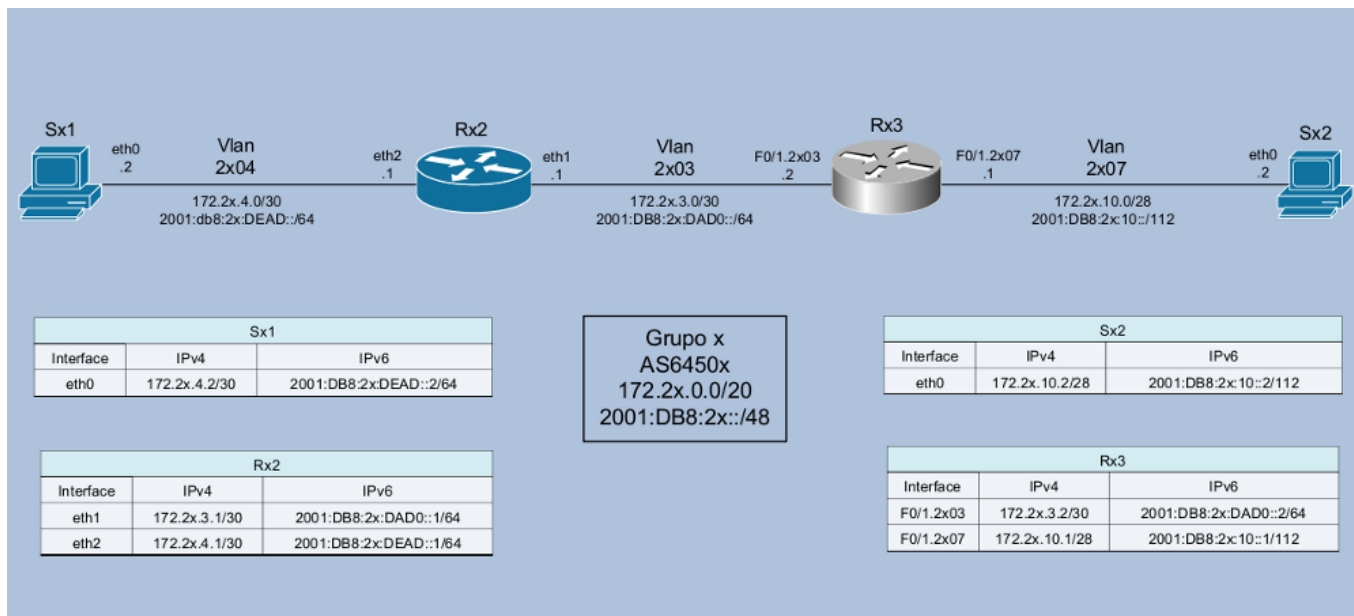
Sx1
eth0
.2
Vlan
2x04
172.2x.4.0/30
2001:db8:2x:DEAD::/64
eth2
.1
Rx2
eth1
.1
Vlan
2x03
172.2x.3.0/30
2001:DB8:2x:DAD0::/64
F0/1.2x03
.2
Rx3
F0/1.2x07
.1
Vlan
2x07
172.2x.10.0/28
2001:DB8:2x:10::/112
eth0
.2
Sx2

| Sx1 | | |
|---|---|---|
| Interface | IPv4 | IPv6 |
| eth0 | 172.2x.4.2/30 | 2001:DB8:2x:DEAD::2/64 |

Grupo x
AS6450x
172.2x.0.0/20
2001:DB8:2x::/48

| Sx2 | | |
|---|---|---|
| Interface | IPv4 | IPv6 |
| eth0 | 172.2x.10.2/28 | 2001:DB8:2x:10::2/112 |

| Rx2 | | |
|---|---|---|
| Interface | IPv4 | IPv6 |
| eth1 | 172.2x.3.1/30 | 2001:DB8:2x:DAD0::1/64 |
| eth2 | 172.2x.4.1/30 | 2001:DB8:2x:DEAD::1/64 |

| Rx3 | | |
|---|---|---|
| Interface | IPv4 | IPv6 |
| F0/1.2x03 | 172.2x.3.2/30 | 2001:DB8:2x:DAD0::2/64 |
| F0/1.2x07 | 172.2x.10.1/28 | 2001:DB8:2x:10::1/112 |